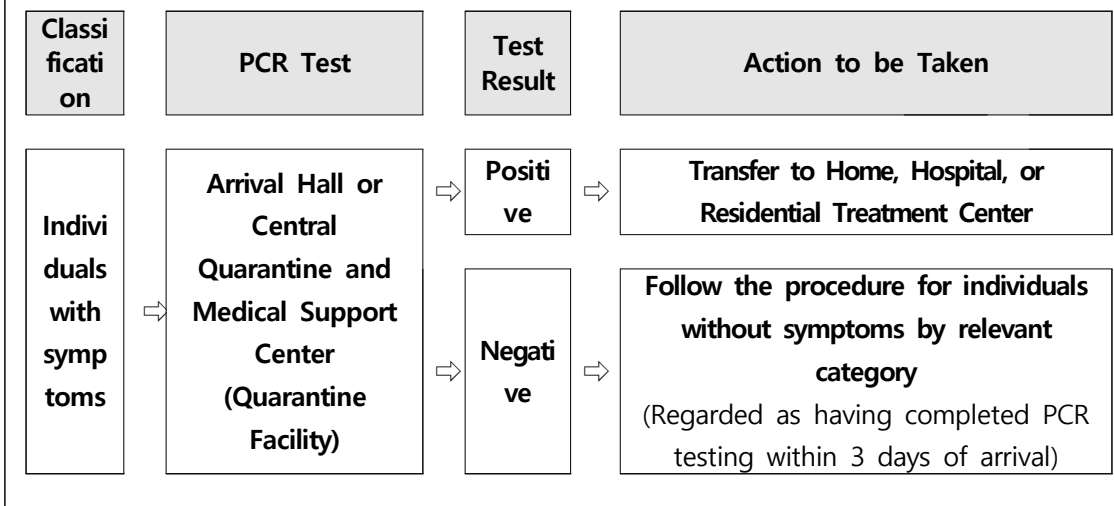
| Classification | PCR Test | Test Result | Action to be Taken |
|---|---|---|---|
| Individuals with symptoms ⇨ | Arrival Hall or Central Quarantine and Medical Support Center (Quarantine Facility) | ⇨ Positive ⇨ | Transfer to Home, Hospital, or Residential Treatment Center |
| | | ⇨ Negative ⇨ | Follow the procedure for individuals without symptoms by relevant category (Regarded as having completed PCR testing within 3 days of arrival) |